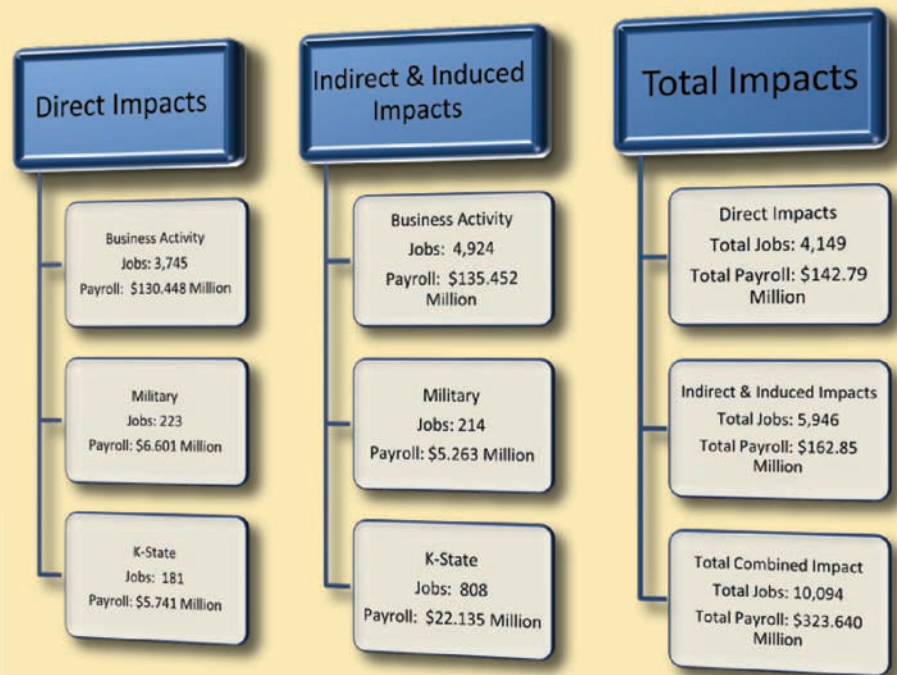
Direct Impacts

Business Activity
Jobs: 3,745
Payroll: $130.448 Million

Military
Jobs: 223
Payroll: $6.601 Million

K-State
Jobs: 181
Payroll: $5.741 Million

Indirect & Induced Impacts

Business Activity
Jobs: 4,924
Payroll: $135.452 Million

Military
Jobs: 214
Payroll: $5.263 Million

K-State
Jobs: 808
Payroll: $22.135 Million

Total Impacts

Direct Impacts
Total Jobs: 4,149
Total Payroll: $142.79 Million

Indirect & Induced Impacts
Total Jobs: 5,946
Total Payroll: $162.85 Million

Total Combined Impact
Total Jobs: 10,094
Total Payroll: $323.640 Million